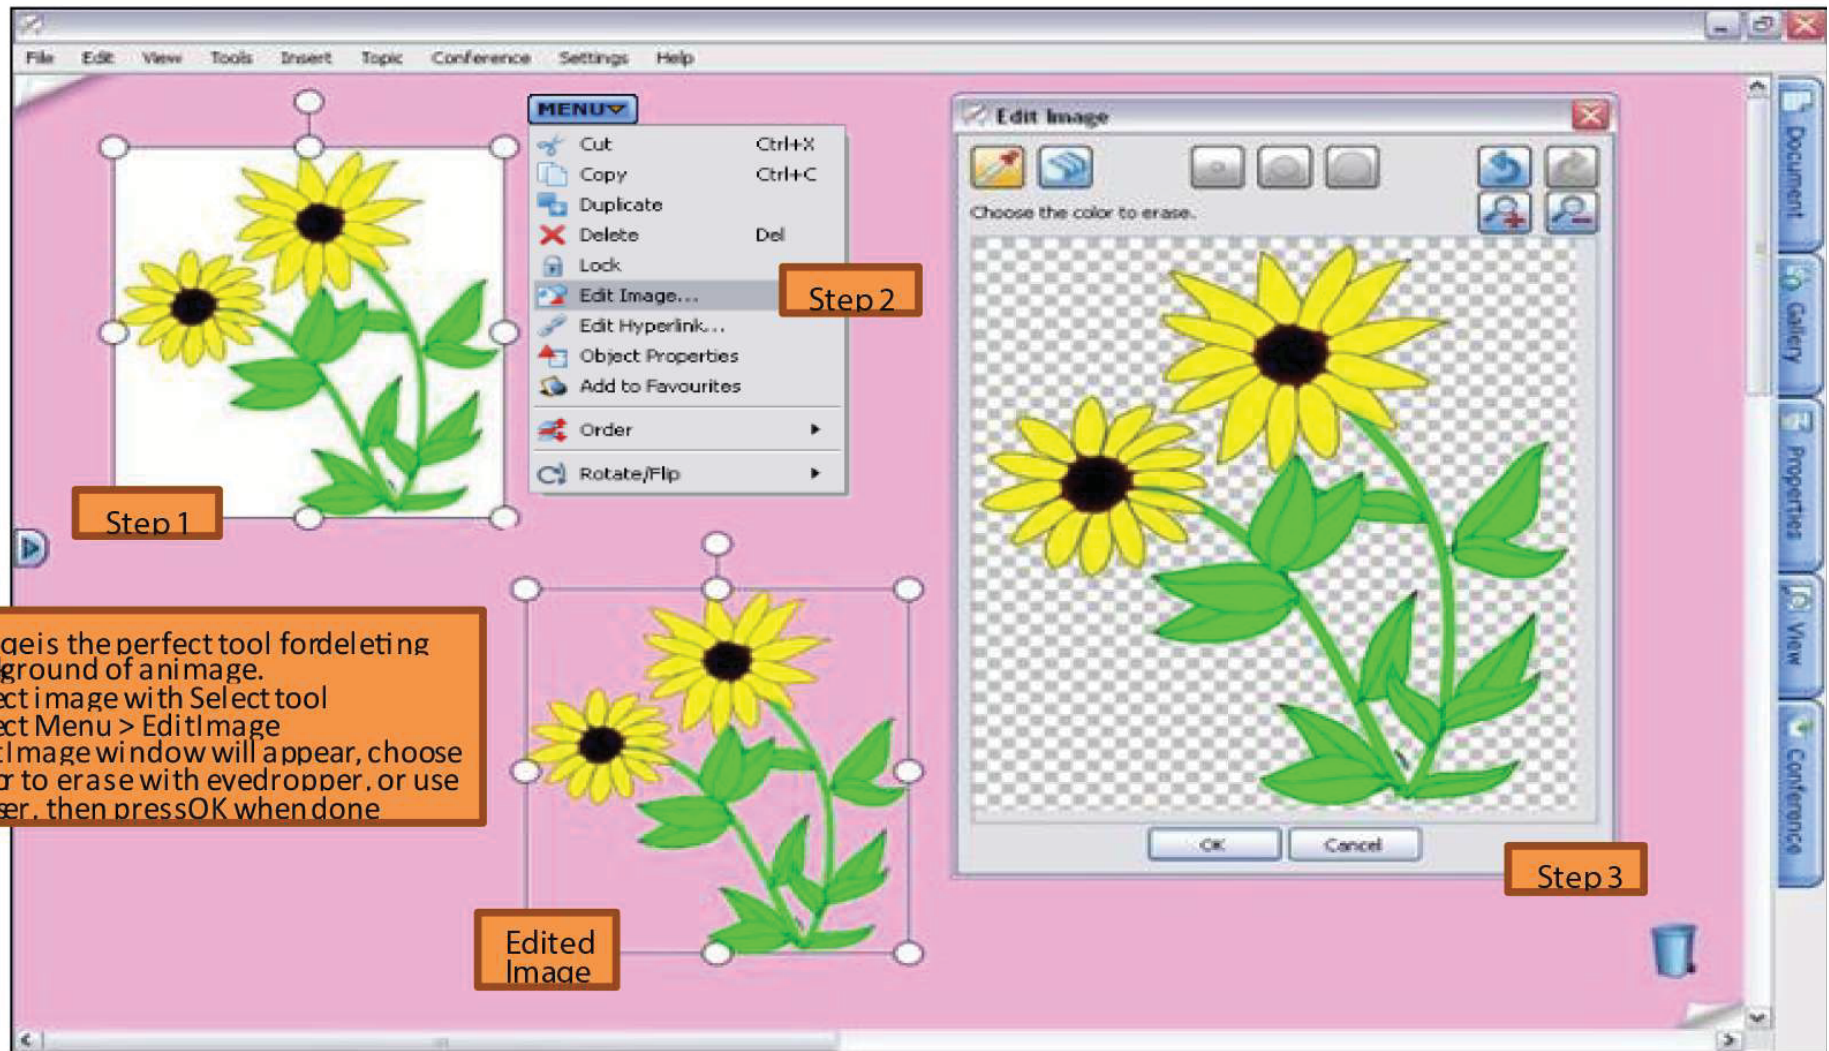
File Edit View Tools Insert Topic Conference Settings Help

MENU

Cut Ctrl+X
Copy Ctrl+C
Duplicate
Delete Del
Lock
Edit Image...
Edit Hyperlink...
Object Properties
Add to Favourites
Order
Rotate/Flip

Step 2

Step 1

Edit Image

Choose the color to erase.

OK Cancel

Step 3

Document
Gallery
Properties
View
Conference

geis the perfect tool fordeleting ground of animage.
ct image with Select tool
ct Menu > EditImage
Image window will appear, choose r to erase with eyedropper, or use er, then pressOK whendone

Edited Image